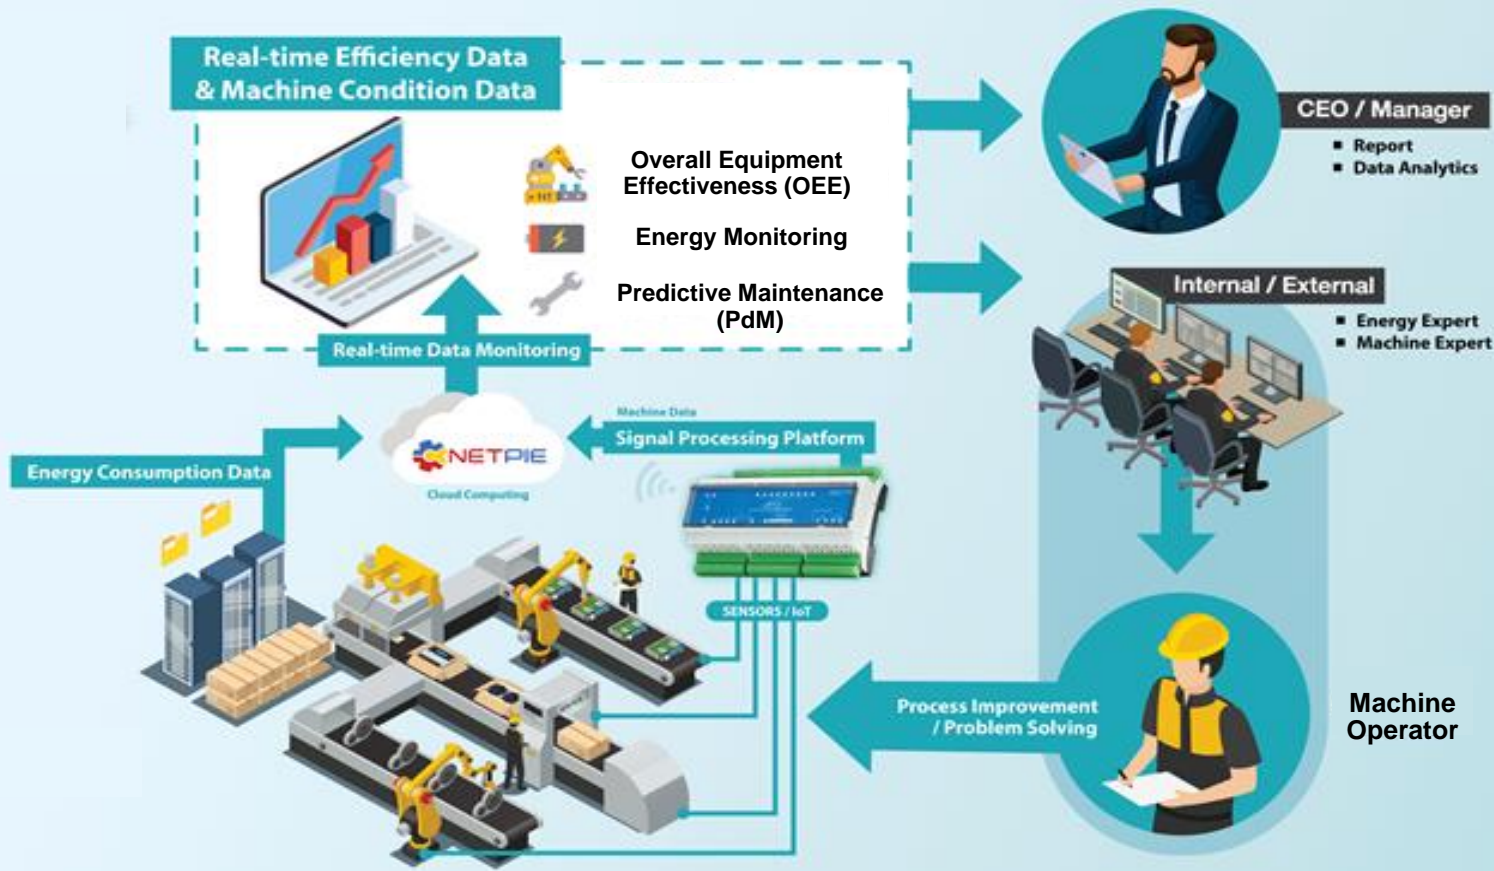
Real-time Efficiency Data & Machine Condition Data

Overall Equipment Effectiveness (OEE)

Energy Monitoring

Predictive Maintenance (PdM)

Real-time Data Monitoring

CEO / Manager
- Report
- Data Analytics

Internal / External
- Energy Expert
- Machine Expert

Energy Consumption Data

NETPIE
Cloud Computing

Machine Data
Signal Processing Platform

SENSORS / IoT

Process Improvement / Problem Solving

Machine Operator